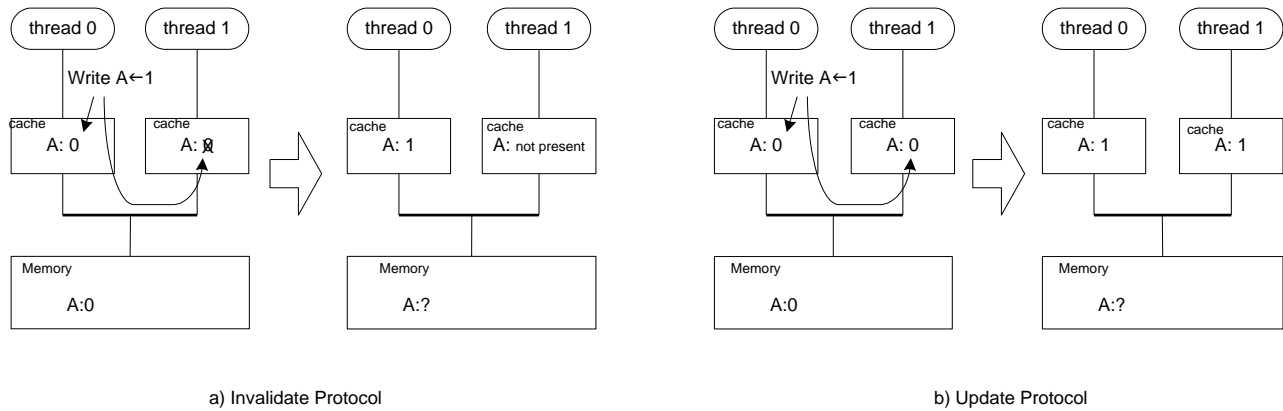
thread 0

thread 1

Write A←1

cache
A: 0

cache
A: 0

Memory
A:0

thread 0

thread 1

cache
A: 1

cache
A: not present

Memory
A:?

thread 0

thread 1

Write A←1

cache
A: 0

cache
A: 0

Memory
A:0

thread 0

thread 1

cache
A: 1

cache
A: 1

Memory
A:?

a) Invalidate Protocol

b) Update Protocol